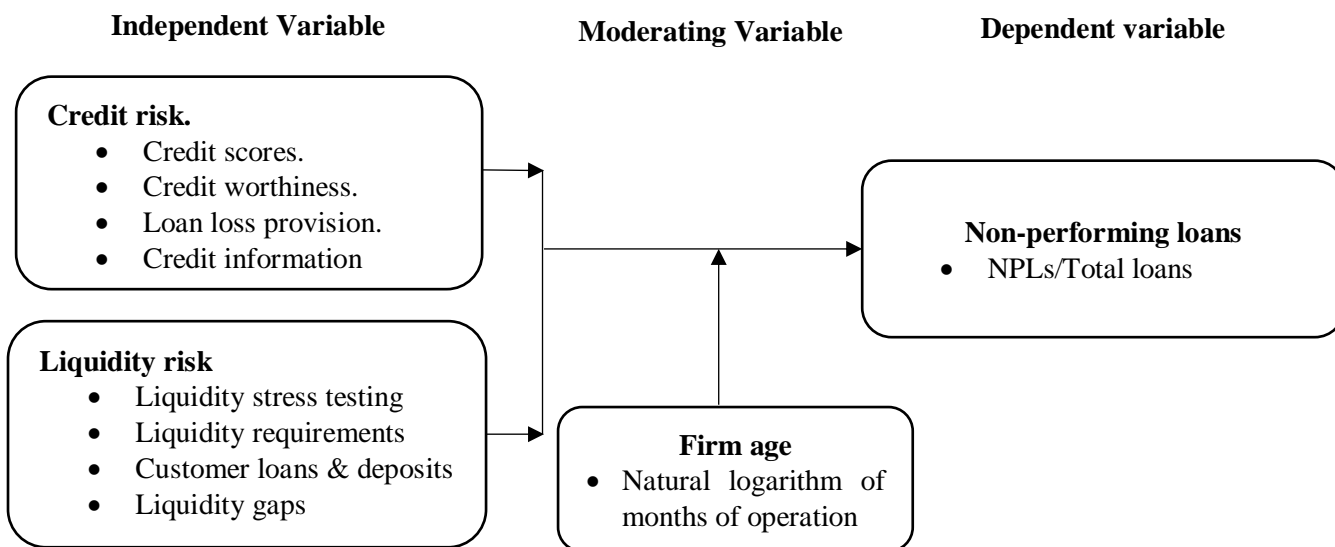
Independent Variable

Moderating Variable

Dependent variable

Credit risk.
- Credit scores.
- Credit worthiness.
- Loan loss provision.
- Credit information

Liquidity risk
- Liquidity stress testing
- Liquidity requirements
- Customer loans & deposits
- Liquidity gaps

Firm age
- Natural logarithm of months of operation

Non-performing loans
- NPLs/Total loans